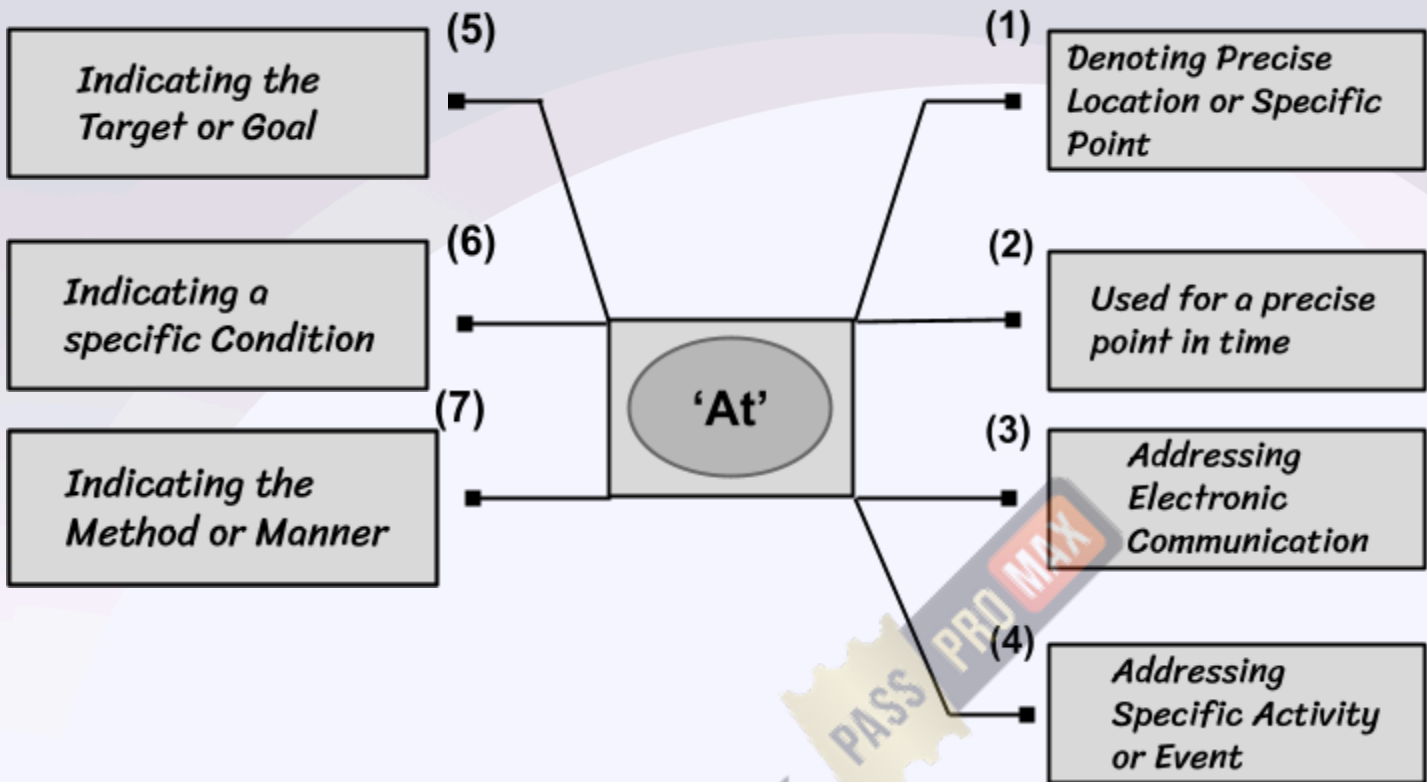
‘At’

(1) Denoting Precise Location or Specific Point

(2) Used for a precise point in time

(3) Addressing Electronic Communication

(4) Addressing Specific Activity or Event

(5) Indicating the Target or Goal

(6) Indicating a specific Condition

(7) Indicating the Method or Manner

PASS PRO MAX